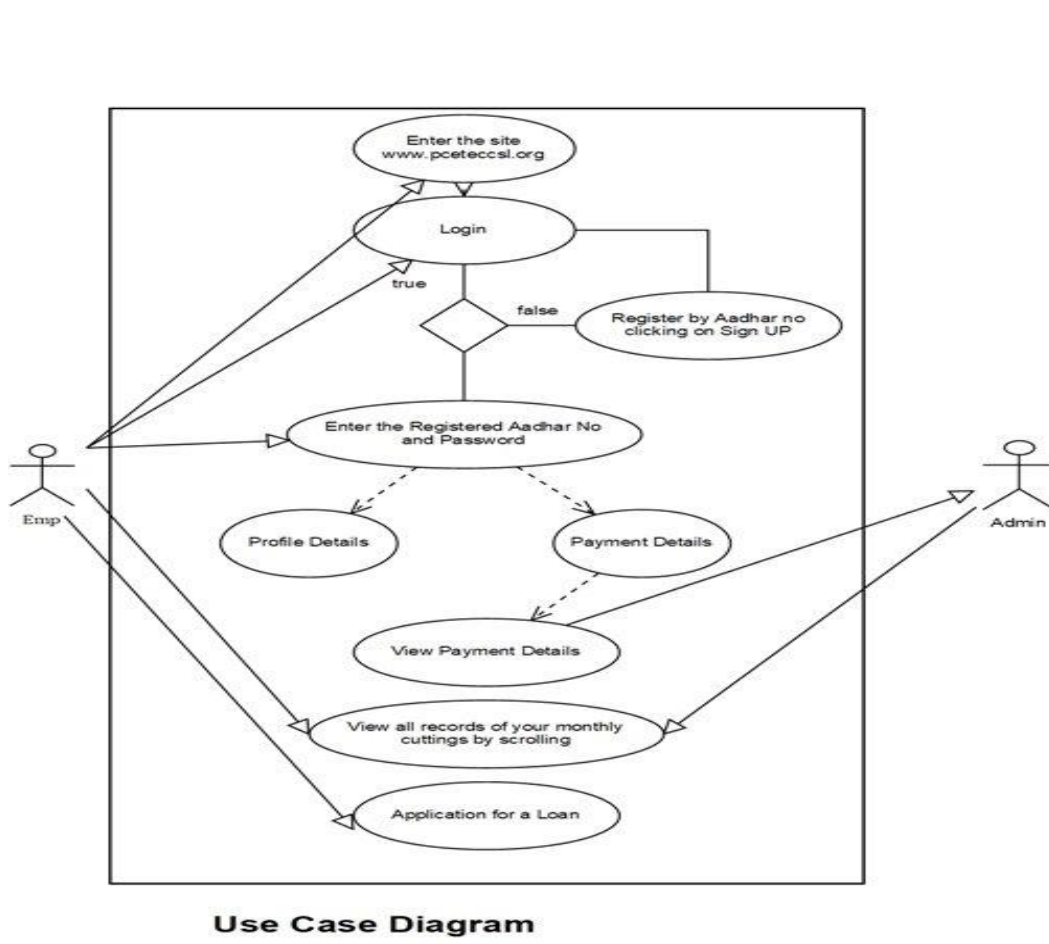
Enter the site www.pceteccsl.org

Login

true

false

Register by Aadhar no clicking on Sign UP

Enter the Registered Aadhar No and Password

Emp

Admin

Profile Details

Payment Details

View Payment Details

View all records of your monthly cuttings by scrolling

Application for a Loan

Use Case Diagram